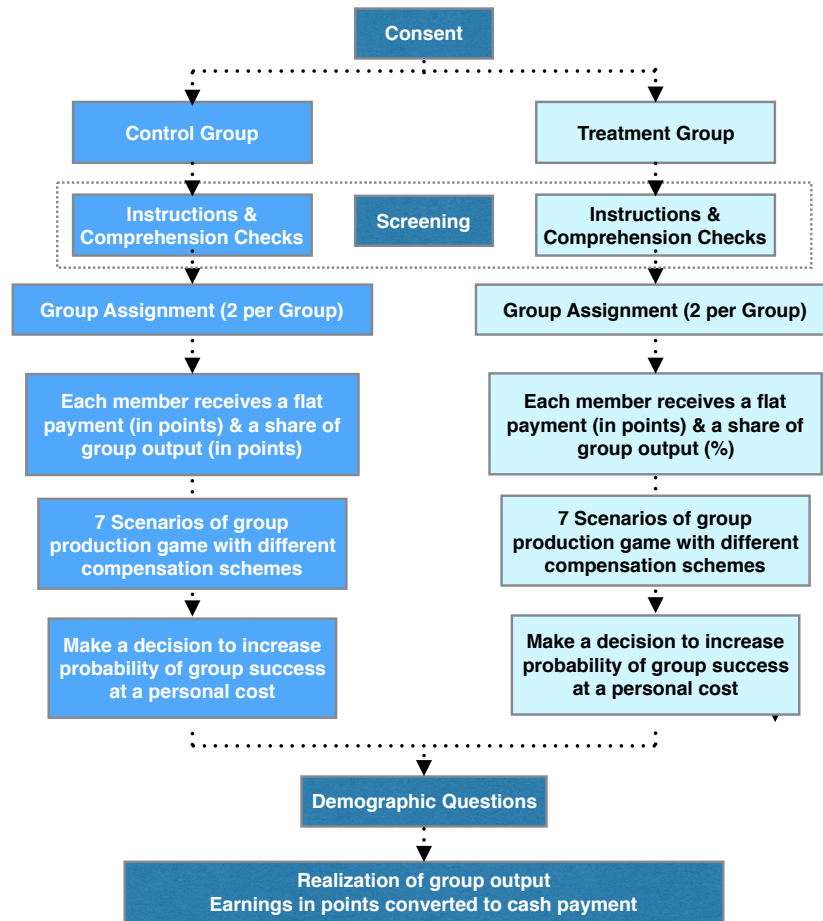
Consent

Control Group

Treatment Group

Instructions & Comprehension Checks

Screening

Instructions & Comprehension Checks

Group Assignment (2 per Group)

Group Assignment (2 per Group)

Each member receives a flat payment (in points) & a share of group output (in points)

Each member receives a flat payment (in points) & a share of group output (%)

7 Scenarios of group production game with different compensation schemes

7 Scenarios of group production game with different compensation schemes

Make a decision to increase probability of group success at a personal cost

Make a decision to increase probability of group success at a personal cost

Demographic Questions

Realization of group output
Earnings in points converted to cash payment